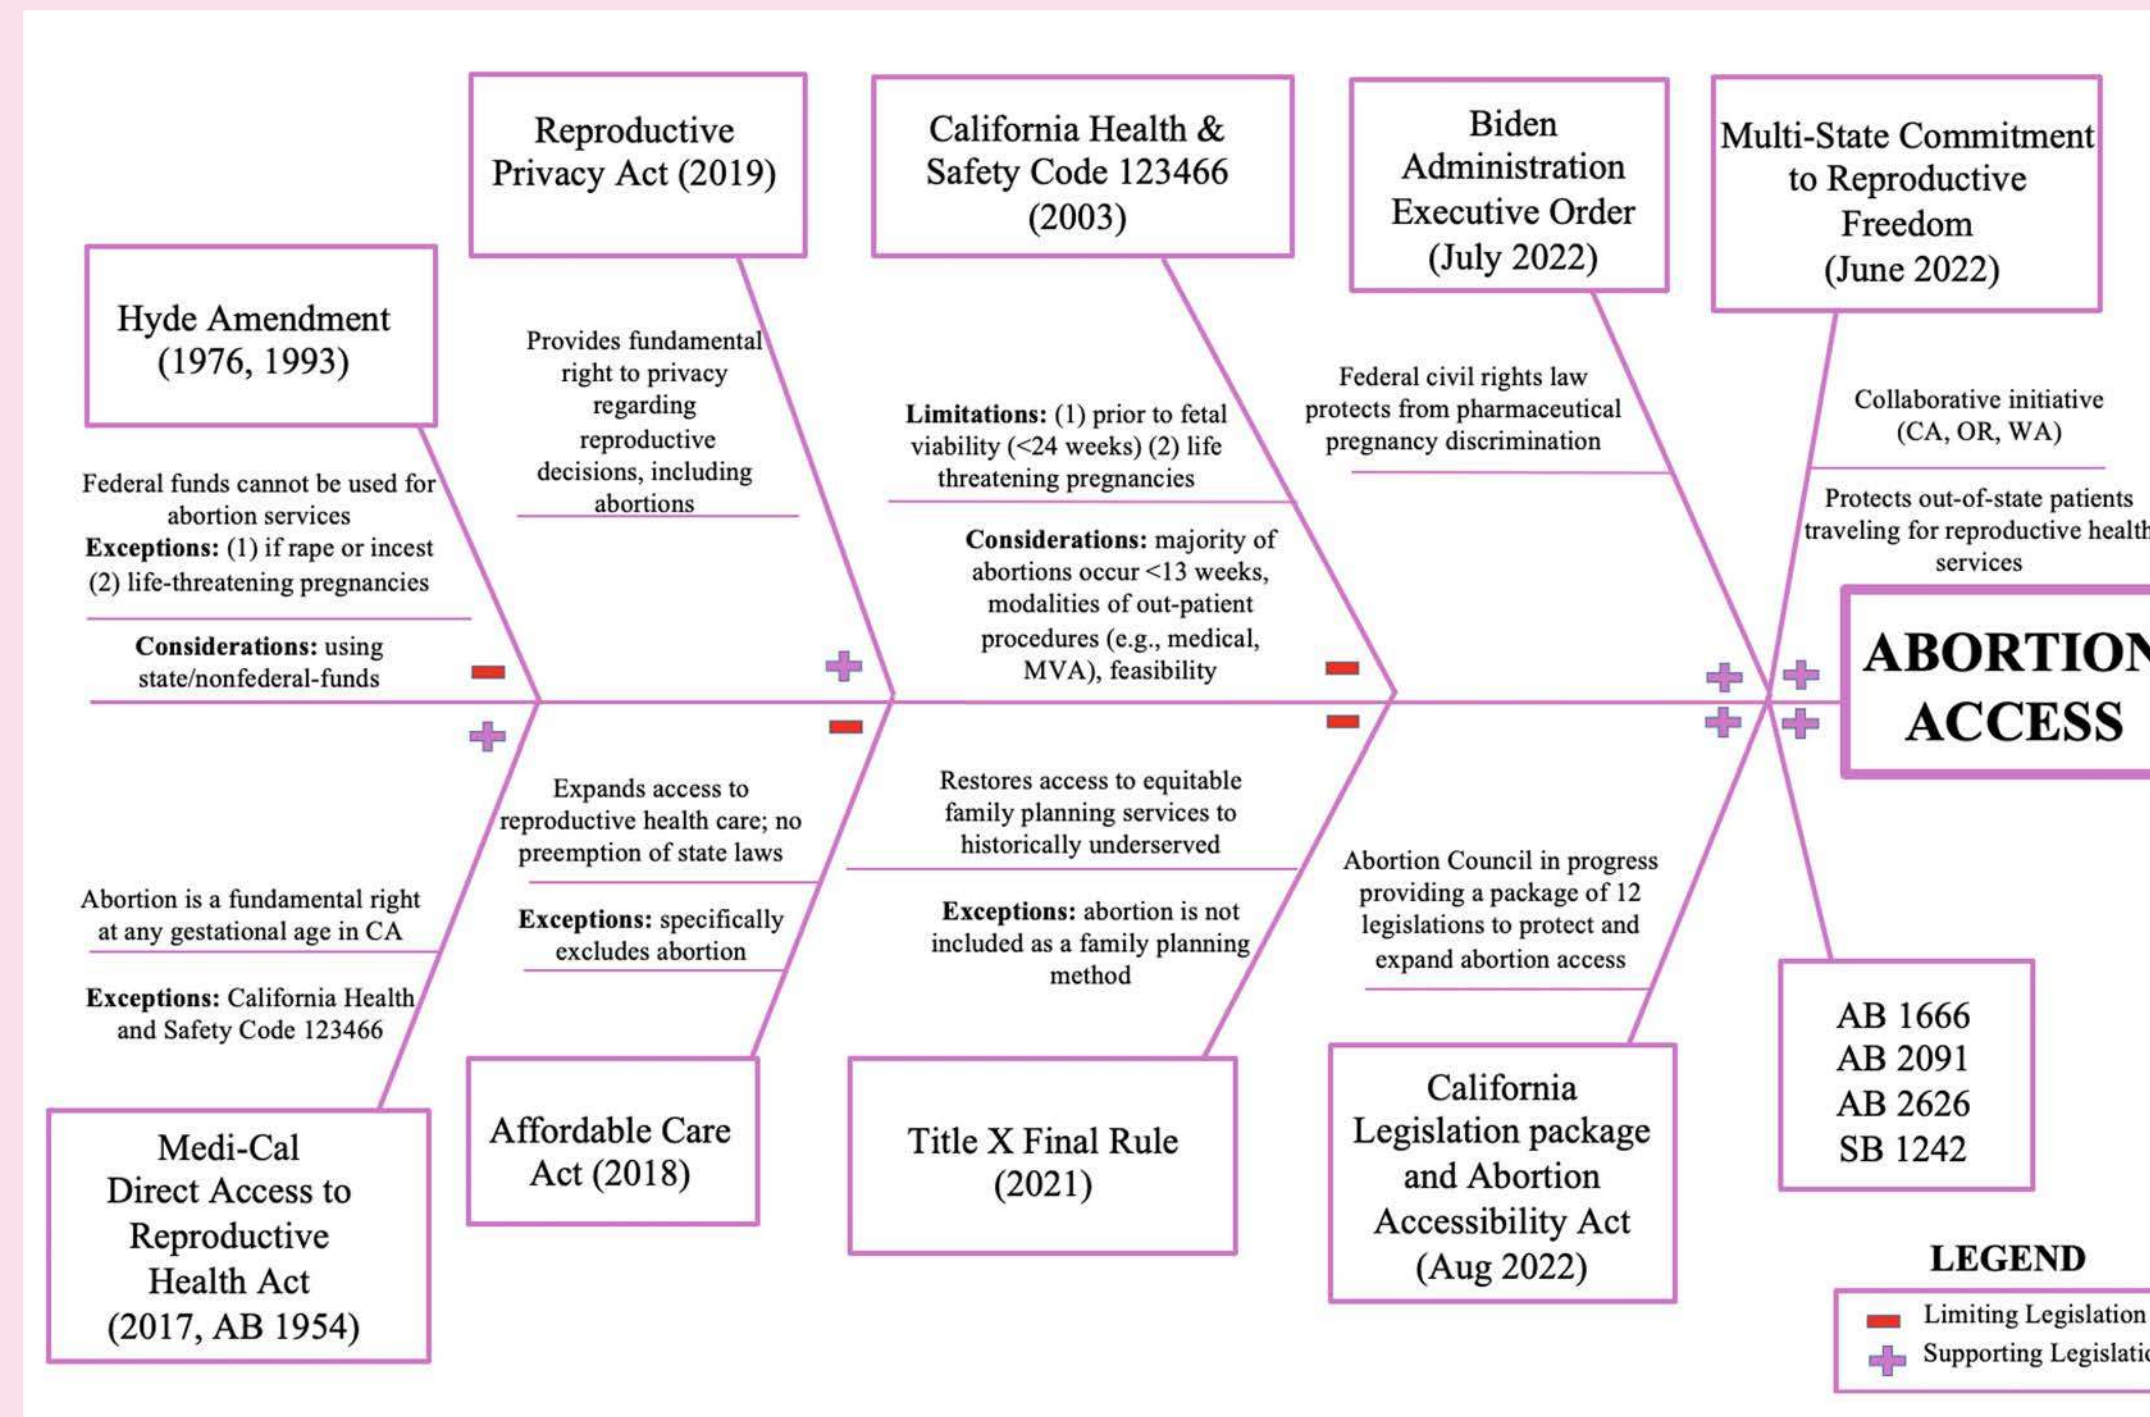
Reproductive Privacy Act (2019)

California Health & Safety Code 123466 (2003)

Biden Administration Executive Order (July 2022)

Multi-State Commitment to Reproductive Freedom (June 2022)

Hyde Amendment (1976, 1993)

Provides fundamental right to privacy regarding reproductive decisions, including abortions

**Limitations:** (1) prior to fetal viability (<24 weeks) (2) life threatening pregnancies

Federal civil rights law protects from pharmaceutical pregnancy discrimination

Collaborative initiative (CA, OR, WA)

Federal funds cannot be used for abortion services **Exceptions:** (1) if rape or incest (2) life-threatening pregnancies

**Considerations:** majority of abortions occur <13 weeks, modalities of out-patient procedures (e.g., medical, MVA), feasibility

Protects out-of-state patients traveling for reproductive health services

**Considerations:** using state/nonfederal-funds

ABORTION ACCESS

Expands access to reproductive health care; no preemption of state laws

Restores access to equitable family planning services to historically underserved

Abortion Council in progress providing a package of 12 legislations to protect and expand abortion access

Abortion is a fundamental right at any gestational age in CA

**Exceptions:** specifically excludes abortion

**Exceptions:** abortion is not included as a family planning method

**Exceptions:** California Health and Safety Code 123466

AB 1666
AB 2091
AB 2626
SB 1242

Medi-Cal Direct Access to Reproductive Health Act (2017, AB 1954)

Affordable Care Act (2018)

Title X Final Rule (2021)

California Legislation package and Abortion Accessibility Act (Aug 2022)

LEGEND
Limiting Legislation
Supporting Legislatio